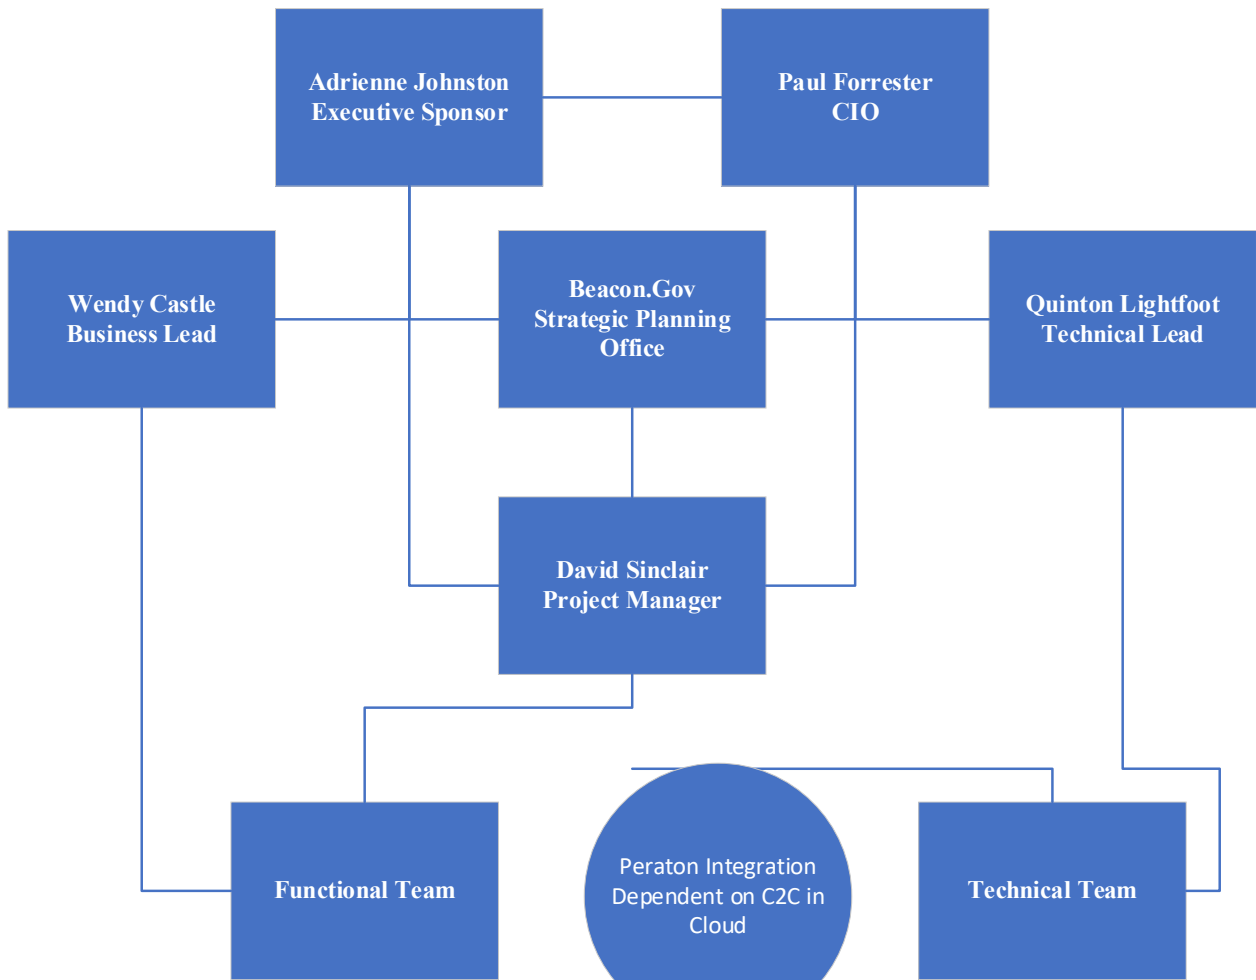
Adrienne Johnston
Executive Sponsor

Paul Forrester
CIO

Wendy Castle
Business Lead

Beacon.Gov
Strategic Planning
Office

Quinton Lightfoot
Technical Lead

David Sinclair
Project Manager

Functional Team

Peraton Integration
Dependent on C2C in
Cloud

Technical Team